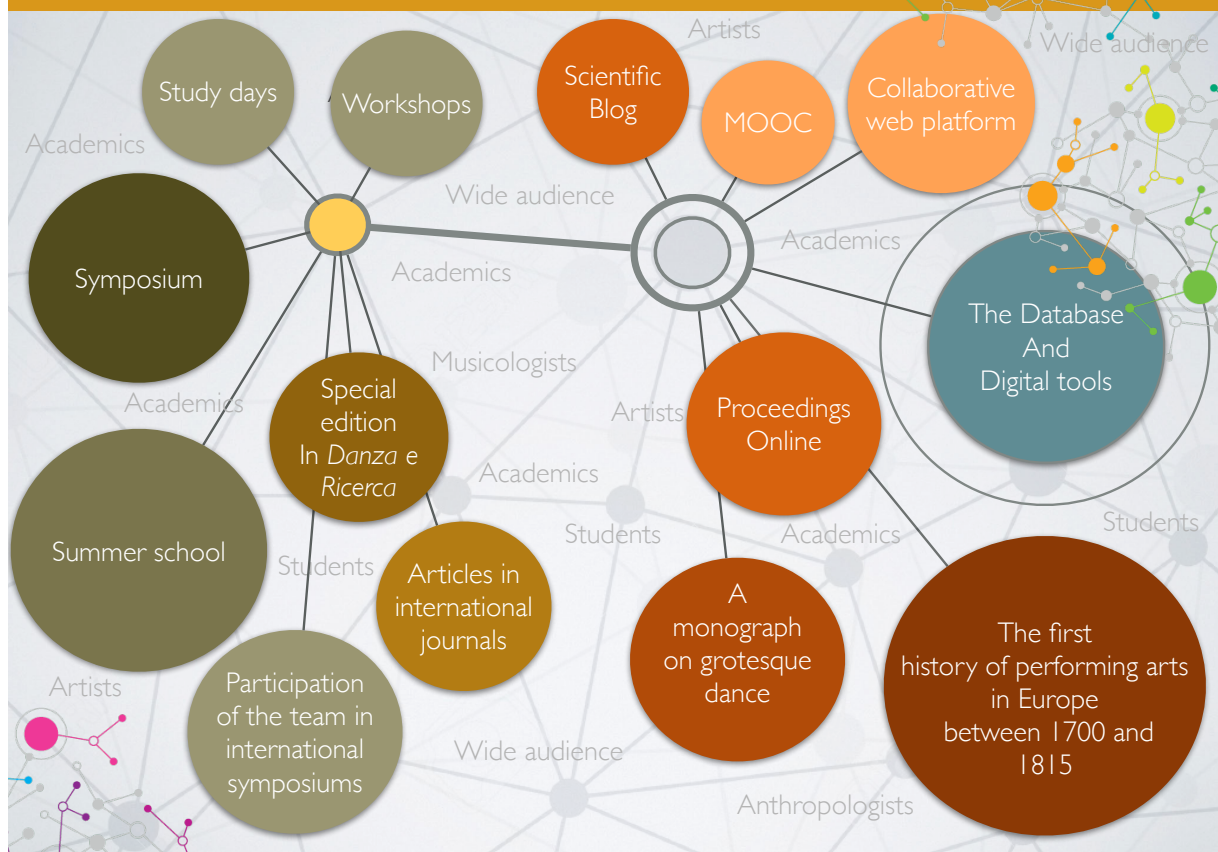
Artists

Wide audience

Study days

Workshops

Scientific Blog

MOOC

Collaborative web platform

Academics

Wide audience

Symposium

Academics

Academics

The Database And Digital tools

Musicologists

Academics

Special edition In *Danza e Ricerca*

Artists

Proceedings Online

Academics

Students

Students

Academics

Summer school

Students

Articles in international journals

A monograph on grotesque dance

The first history of performing arts in Europe between 1700 and 1815

Artists

Participation of the team in international symposiums

Wide audience

Anthropologists